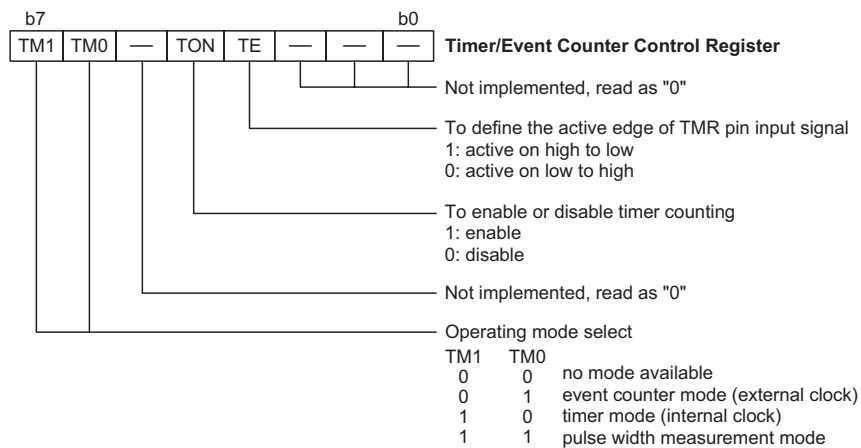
b7 b0

| TM1 | TM0 | — | TON | TE | — | — | — |
|---|---|---|---|---|---|---|---|

**Timer/Event Counter Control Register**

Not implemented, read as "0"

To define the active edge of TMR pin input signal
1: active on high to low
0: active on low to high

To enable or disable timer counting
1: enable
0: disable

Not implemented, read as "0"

Operating mode select

| TM1 | TM0 | |
|---|---|---|
| 0 | 0 | no mode available |
| 0 | 1 | event counter mode (external clock) |
| 1 | 0 | timer mode (internal clock) |
| 1 | 1 | pulse width measurement mode |